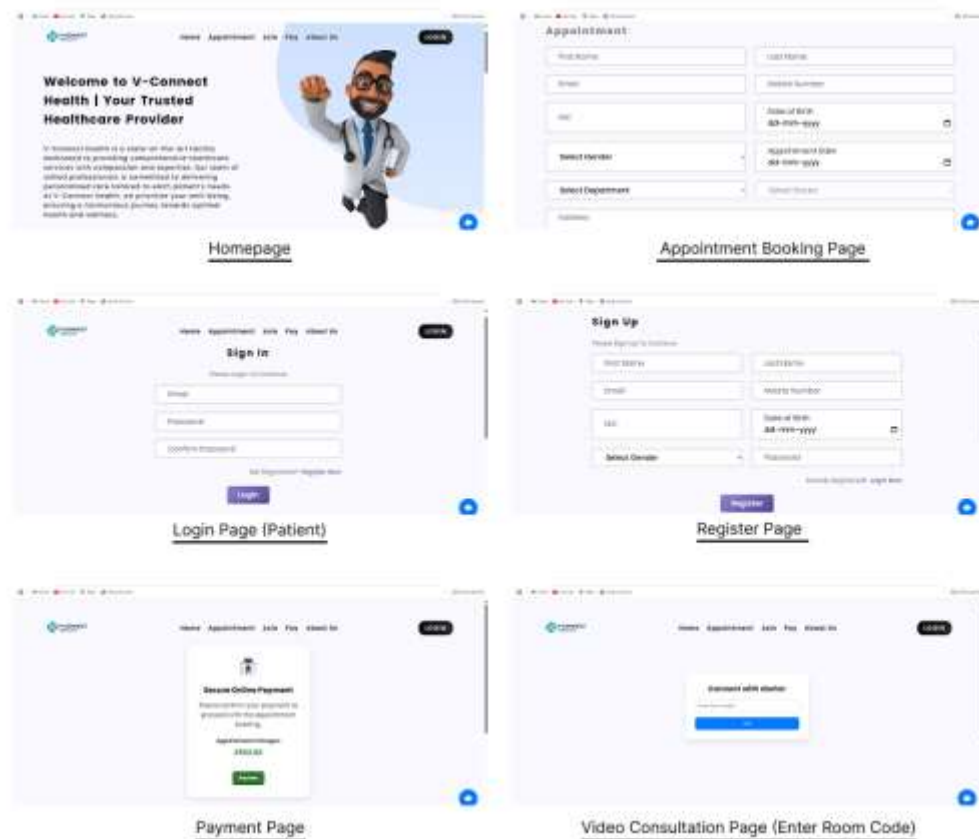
Home Appointment Join Pay About Us LOGIN

Welcome to V-Connect Health | Your Trusted Healthcare Provider

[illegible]

Homepage

Appointment

First Name

Last Name

Email

Mobile Number

Date of Birth dd-mm-yyyy

Select Gender

Appointment Date dd-mm-yyyy

Select Department

Address

Appointment Booking Page

Home Appointment Join Pay About Us LOGIN

Sign In

Please Login To Continue

Email

Password

Confirm Password

Not Registered? Register Now

Login

Login Page (Patient)

Sign Up

Please Sign Up To Continue

First Name

Last Name

Email

Mobile Number

Date of Birth dd-mm-yyyy

Select Gender

Password

Already Registered? Login Now

Register

Register Page

Home Appointment Join Pay About Us LOGIN

Secure Online Payment

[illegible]

Appointment Charges

₹500.00

Pay Now

Payment Page

Home Appointment Join Pay About Us LOGIN

Connect with doctor

Join

Video Consultation Page (Enter Room Code)